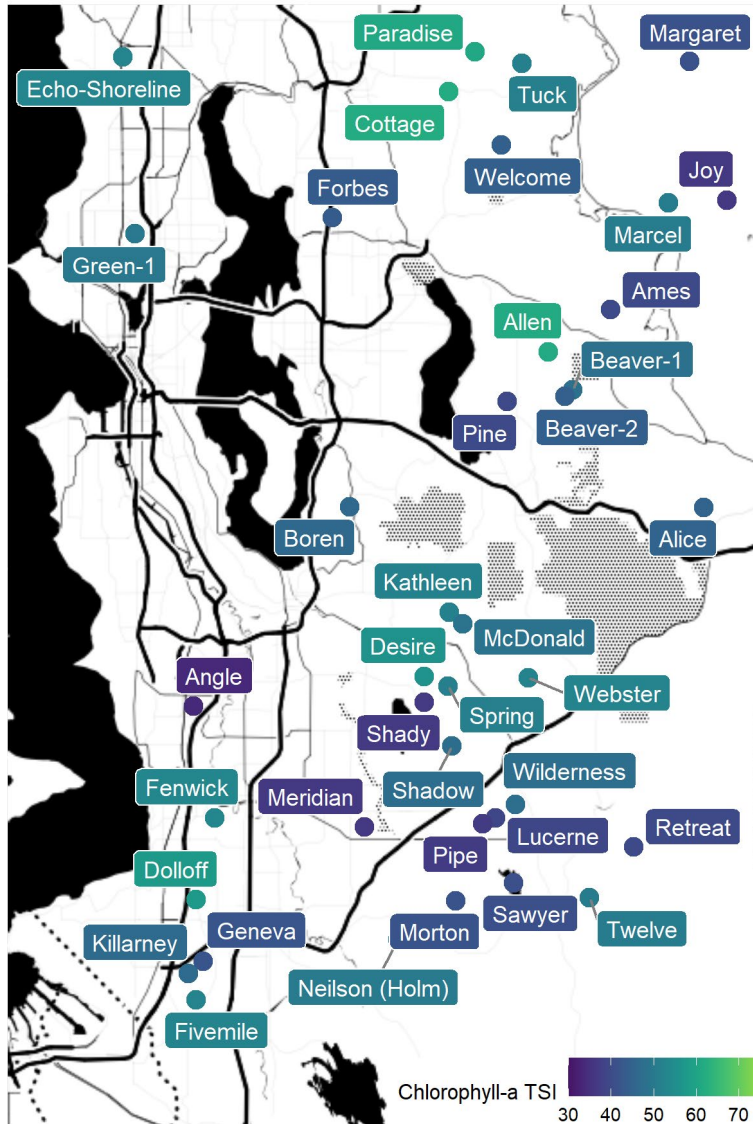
Paradise
Margaret
Echo-Shoreline
Tuck
Cottage
Joy
Forbes
Welcome
Marcel
Green-1
Ames
Allen
Beaver-1
Pine
Beaver-2
Boren
Alice
Kathleen
McDonald
Desire
Angle
Webster
Spring
Shady
Wilderness
Fenwick
Shadow
Meridian
Retreat
Lucerne
Pipe
Dolloff
Sawyer
Twelve
Geneva
Morton
Killarney
Neilson (Holm)
Fivemile
Chlorophyll-a TSI
30 40 50 60 70